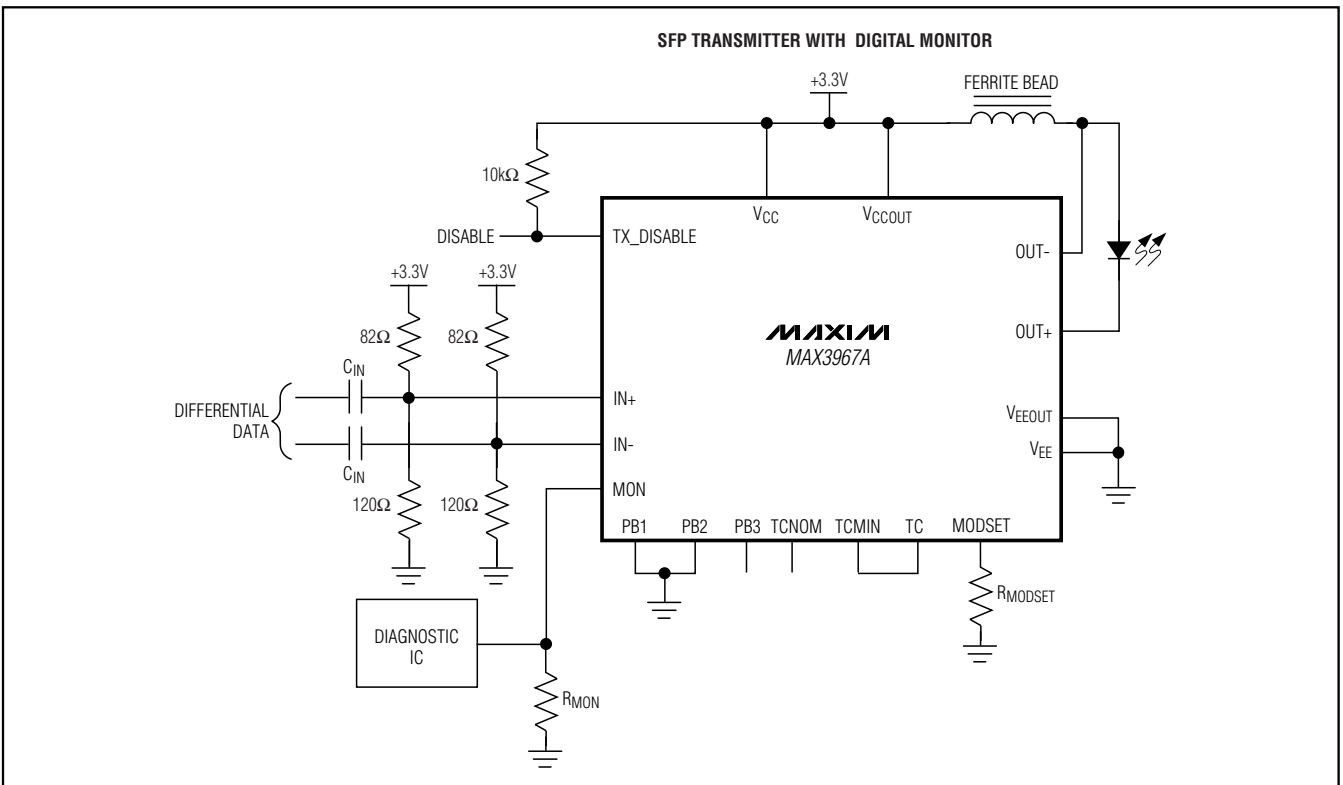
SFP TRANSMITTER WITH DIGITAL MONITOR

+3.3V

FERRITE BEAD

10k$\Omega$

DISABLE

TX_DISABLE

$V_{CC}$

$V_{CCOUT}$

OUT-

OUT+

+3.3V

+3.3V

82$\Omega$

82$\Omega$

MAXIM

MAX3967A

$C_{IN}$

DIFFERENTIAL DATA

$C_{IN}$

IN+

IN-

$V_{EEOUT}$

$V_{EE}$

MON

120$\Omega$

120$\Omega$

PB1

PB2

PB3

TCNOM

TCMIN

TC

MODSET

$R_{MODSET}$

DIAGNOSTIC IC

$R_{MON}$